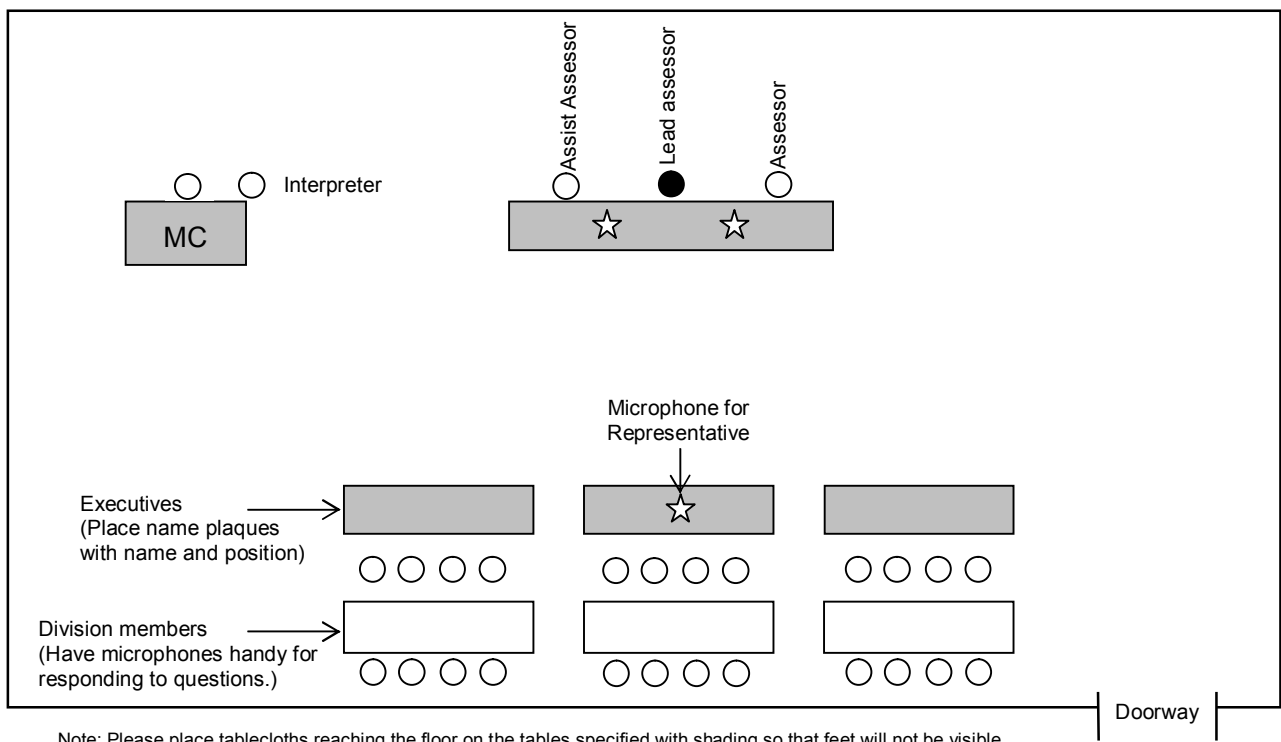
Assist Assessor

Lead assessor

Assessor

Interpreter

MC

Microphone for Representative

Executives (Place name plaques with name and position)

Division members (Have microphones handy for responding to questions.)

Doorway

Note: Please place tablecloths reaching the floor on the tables specified with shading so that feet will not be visible.